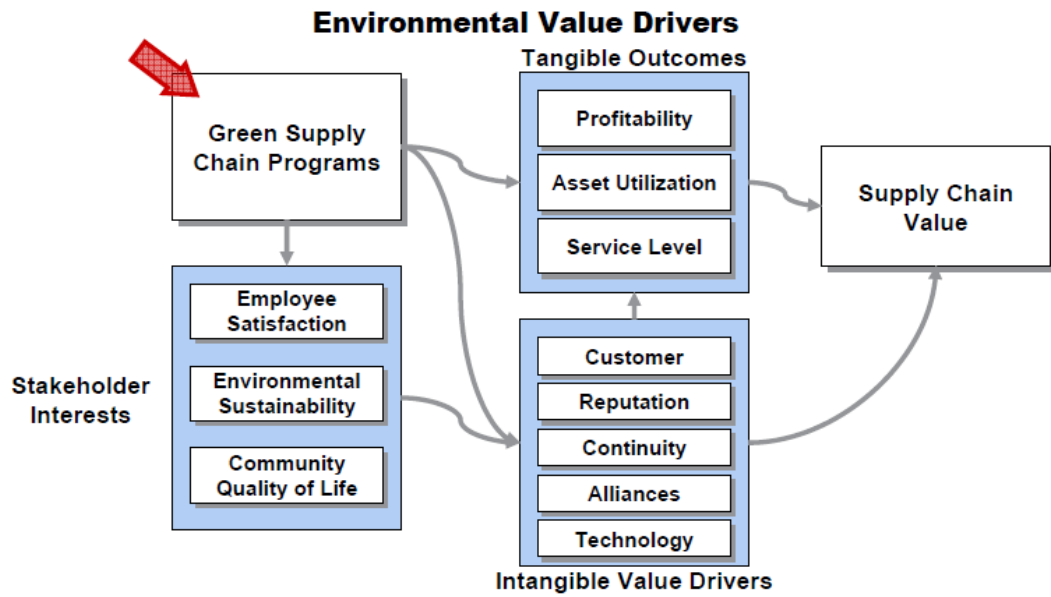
Environmental Value Drivers

Green Supply Chain Programs

Tangible Outcomes

Profitability

Asset Utilization

Service Level

Supply Chain Value

Stakeholder Interests

Employee Satisfaction

Environmental Sustainability

Community Quality of Life

Customer

Reputation

Continuity

Alliances

Technology

Intangible Value Drivers